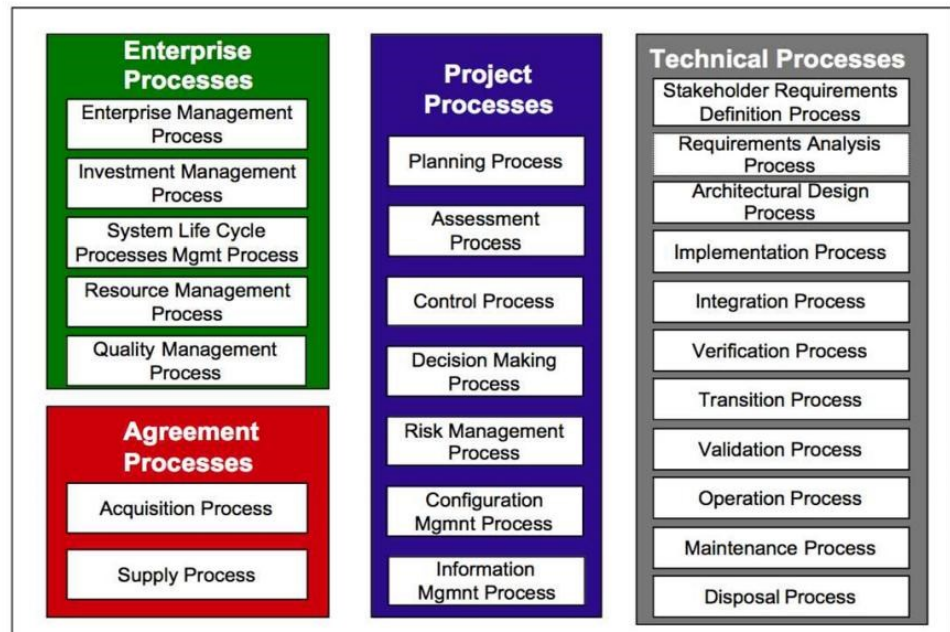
Enterprise Processes

Enterprise Management Process

Investment Management Process

System Life Cycle Processes Mgmt Process

Resource Management Process

Quality Management Process

Agreement Processes

Acquisition Process

Supply Process

Project Processes

Planning Process

Assessment Process

Control Process

Decision Making Process

Risk Management Process

Configuration Mgmnt Process

Information Mgmnt Process

Technical Processes

Stakeholder Requirements Definition Process

Requirements Analysis Process

Architectural Design Process

Implementation Process

Integration Process

Verification Process

Transition Process

Validation Process

Operation Process

Maintenance Process

Disposal Process